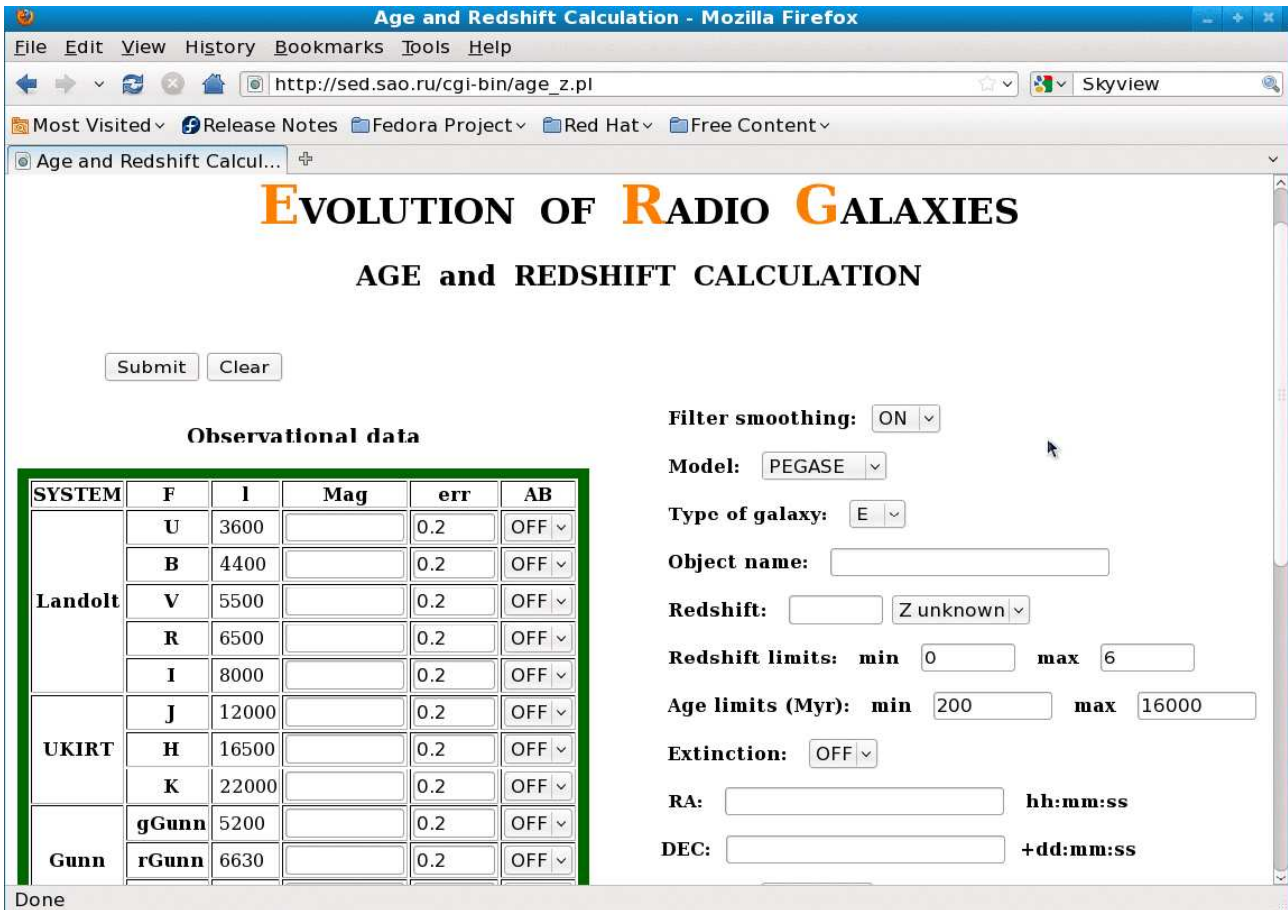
Age and Redshift Calculation - Mozilla Firefox

File Edit View History Bookmarks Tools Help

http://sed.sao.ru/cgi-bin/age_z.pl

Skyview

Most Visited Release Notes Fedora Project Red Hat Free Content

Age and Redshift Calcul...

EVOLUTION OF RADIO GALAXIES

AGE and REDSHIFT CALCULATION

Submit Clear

Observational data

| SYSTEM | F | l | Mag | err | AB |
|---|---|---|---|---|---|
| Landolt | U | 3600 | | 0.2 | OFF |
| | B | 4400 | | 0.2 | OFF |
| | V | 5500 | | 0.2 | OFF |
| | R | 6500 | | 0.2 | OFF |
| | I | 8000 | | 0.2 | OFF |
| UKIRT | J | 12000 | | 0.2 | OFF |
| | H | 16500 | | 0.2 | OFF |
| | K | 22000 | | 0.2 | OFF |
| Gunn | gGunn | 5200 | | 0.2 | OFF |
| | rGunn | 6630 | | 0.2 | OFF |

Filter smoothing: ON

Model: PEGASE

Type of galaxy: E

Object name:

Redshift: Z unknown

Redshift limits: min 0 max 6

Age limits (Myr): min 200 max 16000

Extinction: OFF

RA: hh:mm:ss

DEC: +dd:mm:ss

Done